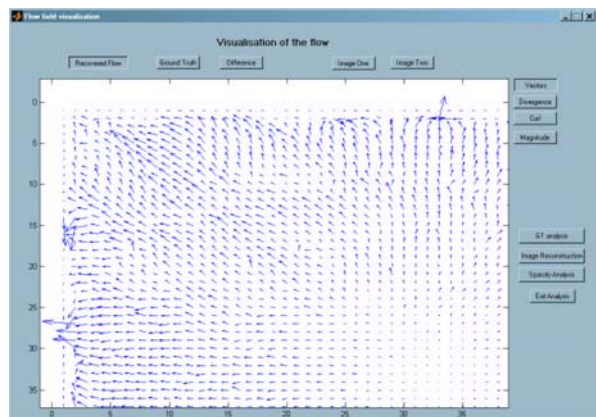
Flow field visualisation

Visualisation of the flow

Recovered Flow
Ground Truth
Difference
Image One
Image Two

Vectors
Divergence
Curl
Magnitude

GT analysis
Image Reconstruction
Sparsity Analysis
Exit Analysis

0
5
10
15
20
25
30
35

0
5
10
15
20
25
30
35